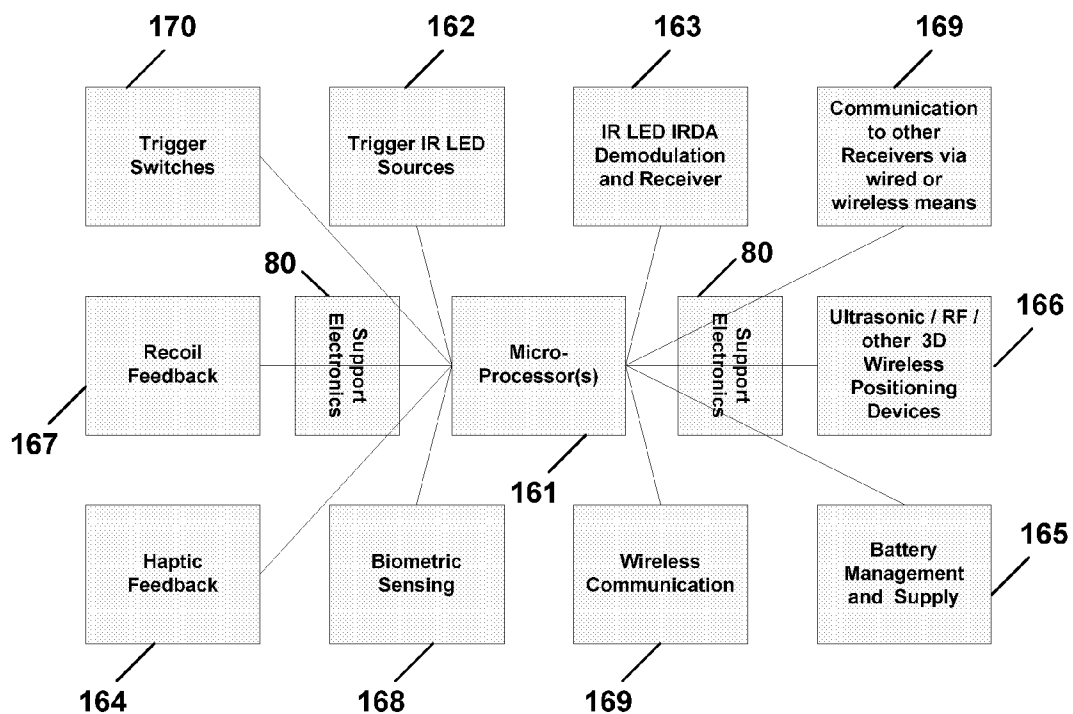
170

162

163

169

Trigger Switches

Trigger IR LED Sources

IR LED IRDA Demodulation and Receiver

Communication to other Receivers via wired or wireless means

80

80

Recoil Feedback

Support Electronics

Micro-Processor(s)

Support Electronics

Ultrasonic / RF / other 3D Wireless Positioning Devices

166

167

161

165

Haptic Feedback

Biometric Sensing

Wireless Communication

Battery Management and Supply

164

168

169